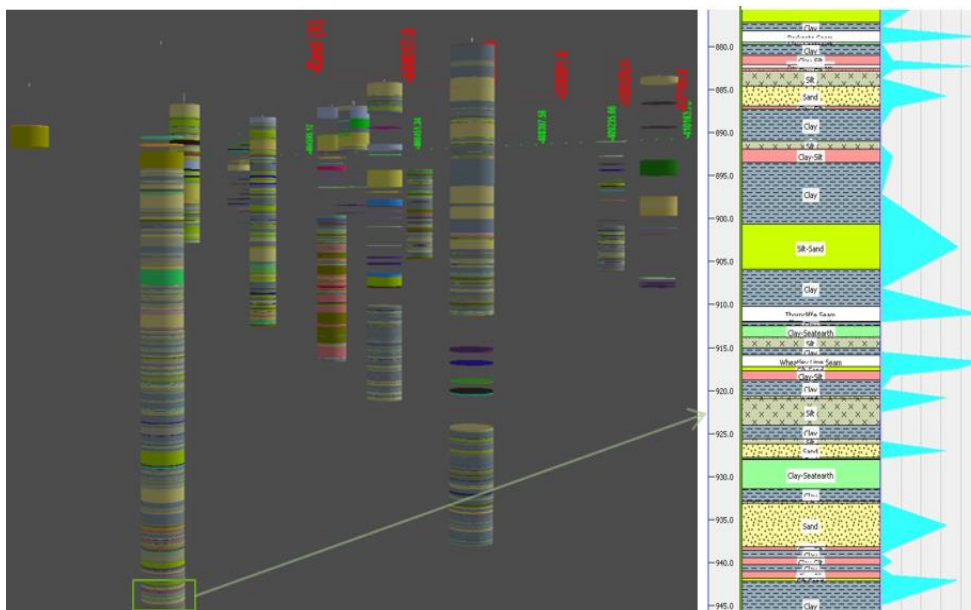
Clay
Parkgate Seam
Clay
Clay-Silt
Silt
Sand
Clay
Clay-Silt
Clay
Silt-Sand
Clay
Thorncliffe Seam
Clay-Seatearth
Silt
Clay
Wheatley Lime Seam
Clay-Silt
Clay
Silt
Clay
Sand
Clay-Seatearth
Clay
Sand
Clay
Clay-Silt
Clay

-880.0
-885.0
-890.0
-895.0
-900.0
-905.0
-910.0
-915.0
-920.0
-925.0
-930.0
-935.0
-940.0
-945.0

-406303.12
-406433.34
-406397.58
-406235.98
-4062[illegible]
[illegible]
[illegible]
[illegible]
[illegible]
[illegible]